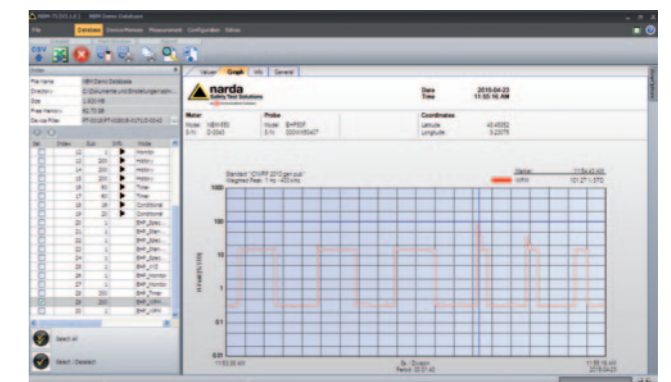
NBM-TS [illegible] NBM Demo Database

File Database Device/Meter Measurement Configuration Extras

Values Graph Info General

narda Safety Test Solutions

Date 2010-04-23
Time 11:55:16 AM

Meter
Model NBM-550
S/N D-0043

Probe
Model EHP50F
S/N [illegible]

Coordinates
Latitude 40.45352
Longitude 9.23075

File Name NBM Demo Database
Directory C:\Dokumente und Einstellungen\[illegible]
Size 1.620 KB
Free Memory 82.70 GB
Device Files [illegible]

| Sel | Index | Sub | Info | Mode |
|---|---|---|---|---|
| | 12 | 3 | | Monitor |
| | 13 | 200 | | History |
| | 14 | 200 | | History |
| | 15 | 200 | | History |
| | 16 | 60 | | Timer |
| | 17 | 60 | | Timer |
| | 18 | 29 | | Conditional |
| | 19 | 29 | | Conditional |
| | 20 | 3 | | EHP_Spec |
| | 21 | 3 | | EHP_Stan |
| | 22 | 3 | | EHP_Spec |
| | 23 | 3 | | EHP_Spec |
| | 24 | 3 | | EHP_Spec |
| | 25 | 3 | | EHP_VID |
| | 26 | 3 | | EHP_Monitor |
| | 27 | 3 | | EHP_Monitor |
| | 28 | 200 | | EHP_Timer |
| | 29 | 200 | | EHP_URH |
| | 30 | 3 | | EHP_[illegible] |

Select All

Select / Deselect

Standard: ICNIRP 2010 gen.pub
Weighted Peak: 1 Hz - 400 kHz

Marker 11:54:43 AM
URH 101.27 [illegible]

1000
100
10
1
0.1
0.01

H-Field [% STD]

11:53:36 AM
8s / Division
Period: 00:01:40
11:55:16 AM
2010-04-23